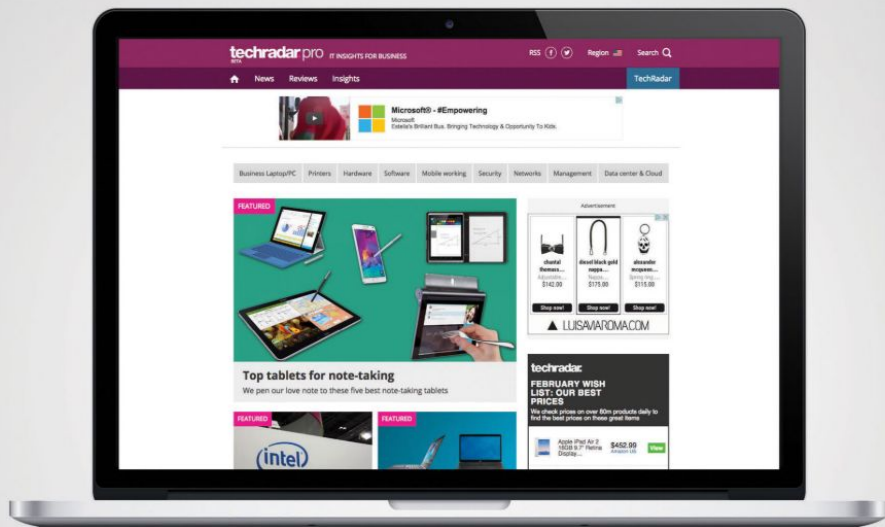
techradar pro IT INSIGHTS FOR BUSINESS

RSS Region Search

News Reviews Insights TechRadar

Microsoft® - #Empowering
Microsoft
Estela's Brilliant Bus. Bringing Technology & Opportunity To Kids.

Business Laptop/PC Printers Hardware Software Mobile working Security Networks Management Data center & Cloud

FEATURED

Top tablets for note-taking
We pen our love note to these five best note-taking tablets

Advertisement

chantal thomass... Adjustable... $142.00 Shop now!
diesel black gold nappa... Nappa... $175.00 Shop now!
alexander mcqueen... Spring ring... $115.00 Shop now!

LUISAVIAROMA.COM

techradar
FEBRUARY WISH LIST: OUR BEST PRICES
We check prices on over 80m products daily to find the best prices on these great items

Apple iPad Air 2 16GB 9.7" Retina Display... $452.00 Amazon US View

FEATURED
intel

FEATURED